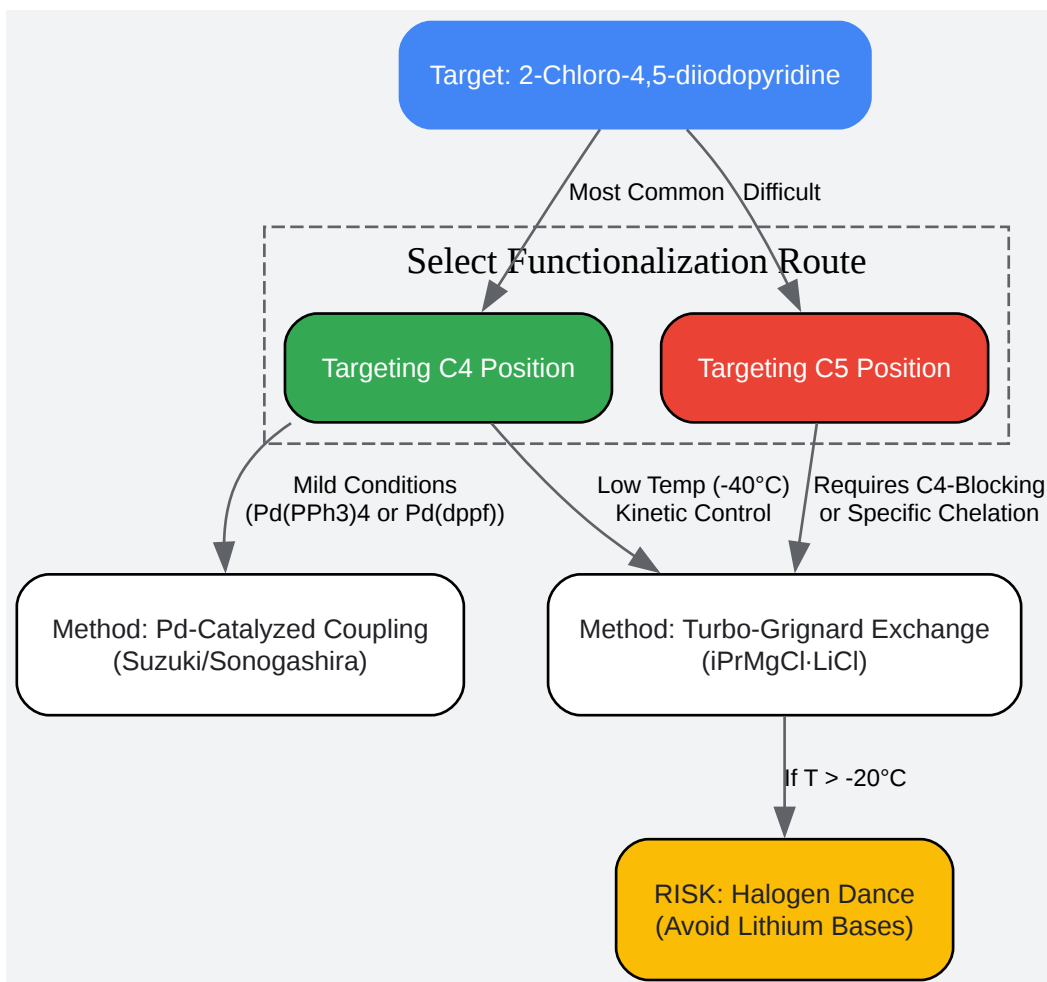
Target: 2-Chloro-4,5-diiodopyridine

Most Common

Difficult

Select Functionalization Route

Targeting C4 Position

Targeting C5 Position

Mild Conditions (Pd(PPh3)4 or Pd(dppf))

Low Temp (-40°C) Kinetic Control

Requires C4-Blocking or Specific Chelation

Method: Pd-Catalyzed Coupling (Suzuki/Sonogashira)

Method: Turbo-Grignard Exchange (iPrMgCl·LiCl)

If T > -20°C

RISK: Halogen Dance (Avoid Lithium Bases)